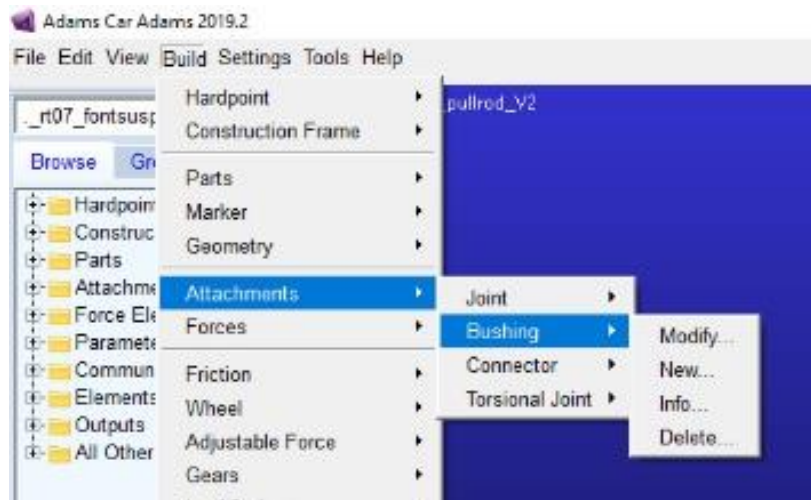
Adams Car Adams 2019.2

File Edit View Build Settings Tools Help

._rt07_fontsusp

pullrod_V2

Browse Gr

Hardpoin
Construc
Parts
Attachme
Force Ele
Paramete
Commun
Elements
Outputs
All Other

Hardpoint
Construction Frame

Parts
Marker
Geometry

Attachments
Forces

Friction
Wheel
Adjustable Force
Gears

Joint
Bushing
Connector
Torsional Joint

Modify...
New...
Info...
Delete...